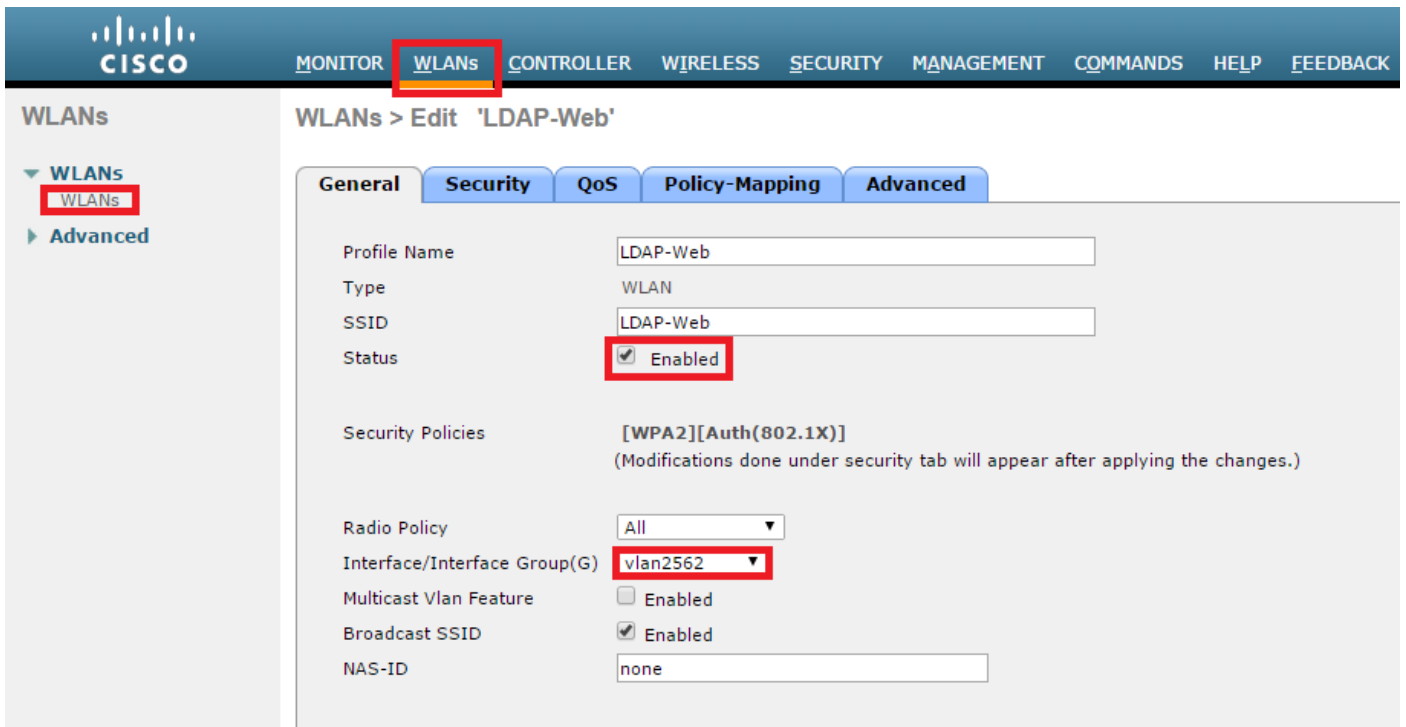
CISCO

MONITOR WLANs CONTROLLER WIRELESS SECURITY MANAGEMENT COMMANDS HELP FEEDBACK

WLANs

WLANs
WLANs
Advanced

WLANs > Edit 'LDAP-Web'

General Security QoS Policy-Mapping Advanced

Profile Name LDAP-Web
Type WLAN
SSID LDAP-Web
Status Enabled

Security Policies [WPA2][Auth(802.1X)]
(Modifications done under security tab will appear after applying the changes.)

Radio Policy All
Interface/Interface Group(G) vlan2562
Multicast Vlan Feature Enabled
Broadcast SSID Enabled
NAS-ID none